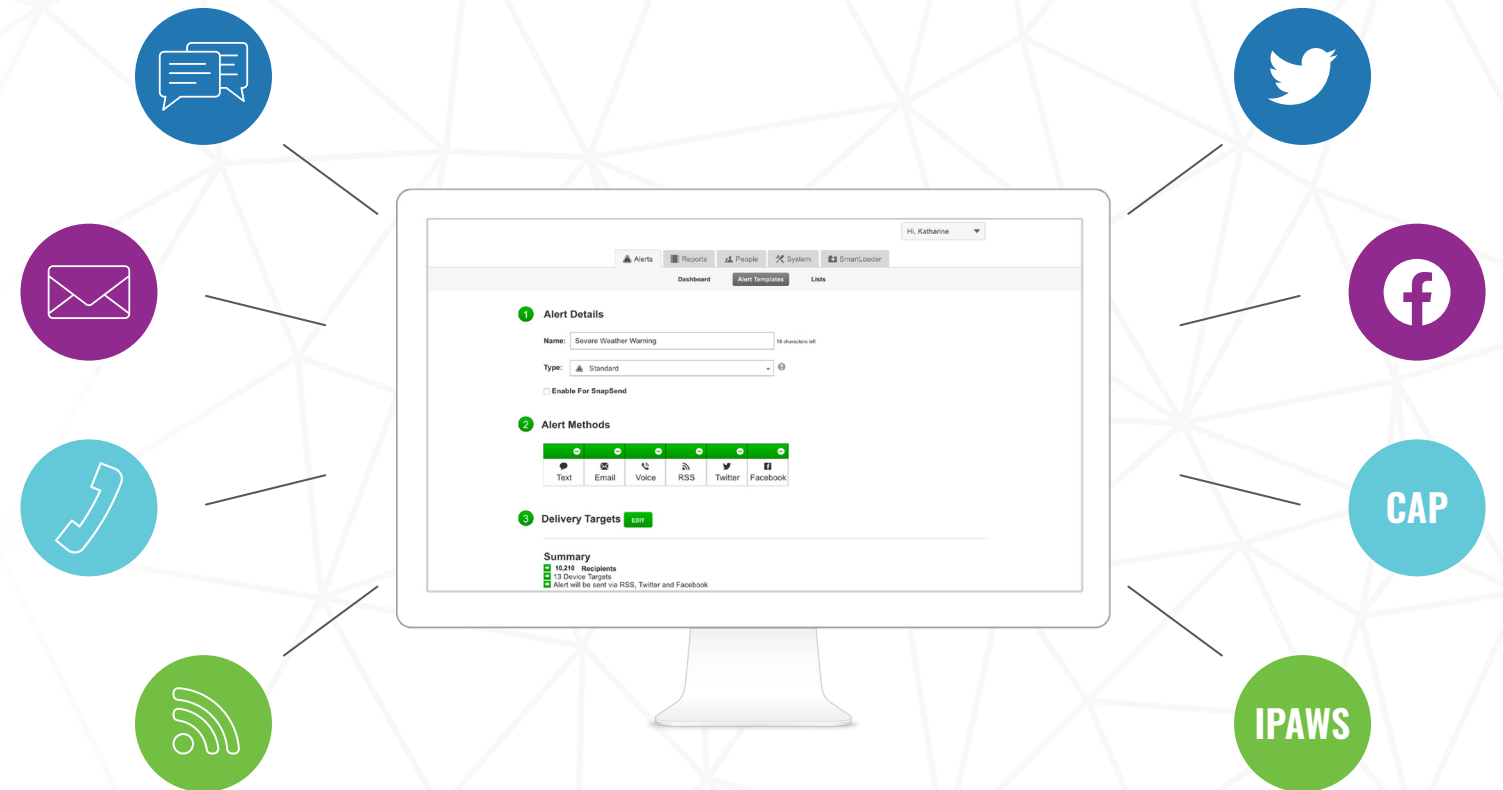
Hi, Katharine

Alerts Reports People System SmartLoader

Dashboard Alert Templates Lists

1 Alert Details

Name: Severe Weather Warning 15 characters left

Type: Standard

Enable For SnapSend

2 Alert Methods

| Text | Email | Voice | RSS | Twitter | Facebook |
|---|---|---|---|---|---|

3 Delivery Targets EDIT

Summary
10,210 Recipients
13 Device Targets
Alert will be sent via RSS, Twitter and Facebook

CAP

IPAWS